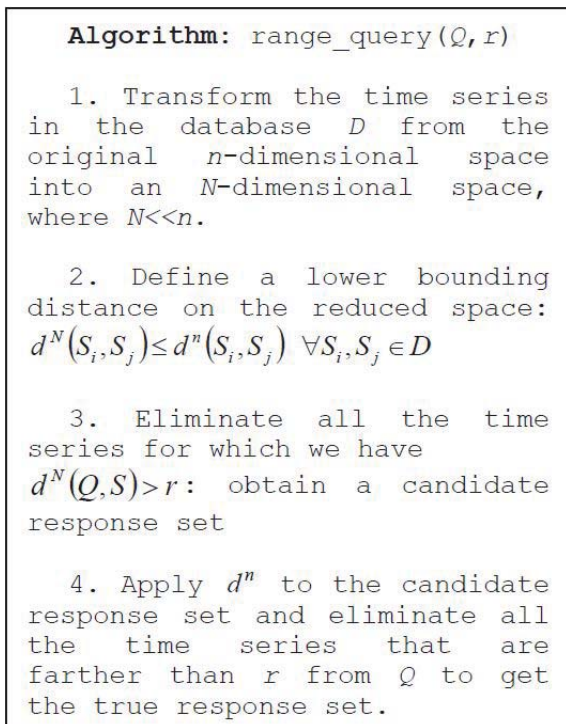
**Algorithm**: range_query($Q,r$)

1. Transform the time series in the database $D$ from the original $n$-dimensional space into an $N$-dimensional space, where $N<<n$.

2. Define a lower bounding distance on the reduced space: $d^N(S_i,S_j) \leq d^n(S_i,S_j)\ \forall S_i,S_j \in D$

3. Eliminate all the time series for which we have $d^N(Q,S)>r$: obtain a candidate response set

4. Apply $d^n$ to the candidate response set and eliminate all the time series that are farther than $r$ from $Q$ to get the true response set.